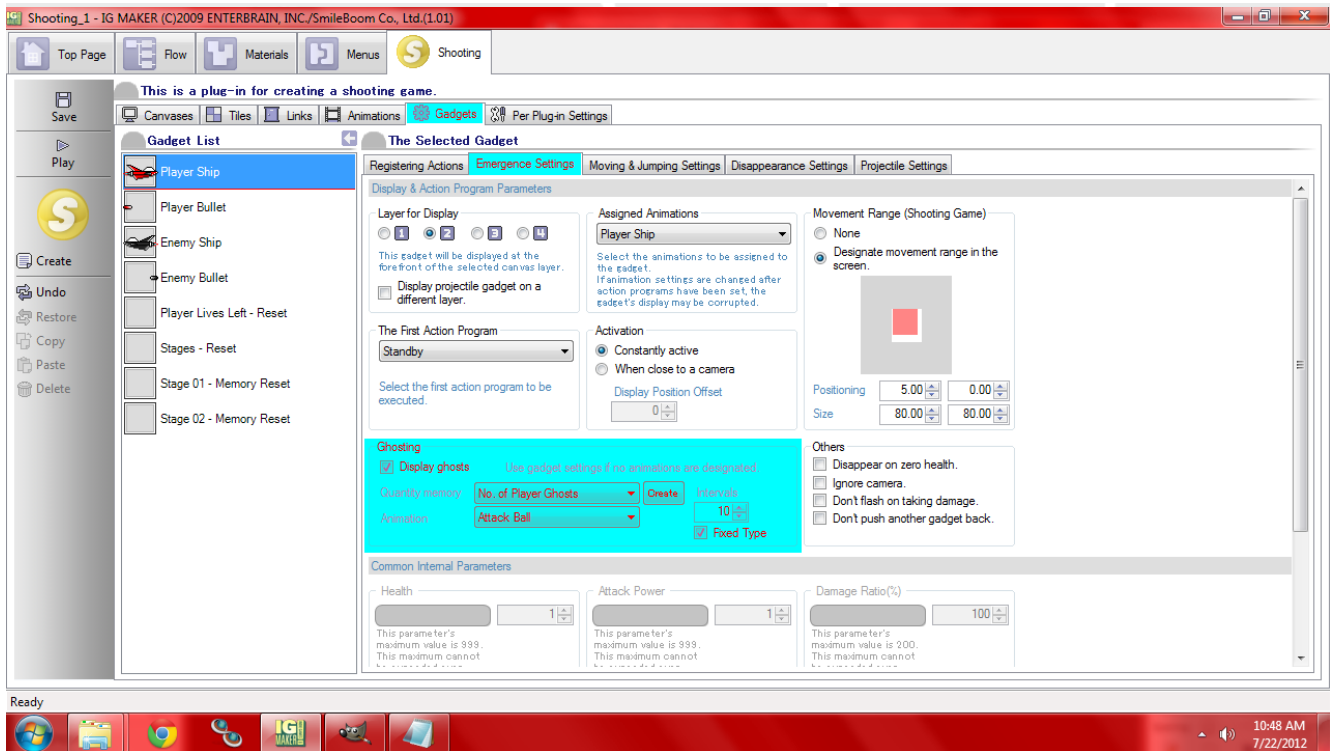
Shooting_1 - IG MAKER (C)2009 ENTERBRAIN, INC./SmileBoom Co., Ltd.(1.01)

Top Page
Flow
Materials
Menus
Shooting

Save
Play
Create
Undo
Restore
Copy
Paste
Delete

This is a plug-in for creating a shooting game.

Canvases
Tiles
Links
Animations
Gadgets
Per Plug-in Settings

Gadget List
Player Ship
Player Bullet
Enemy Ship
Enemy Bullet
Player Lives Left - Reset
Stages - Reset
Stage 01 - Memory Reset
Stage 02 - Memory Reset

The Selected Gadget
Registering Actions
Emergence Settings
Moving & Jumping Settings
Disappearance Settings
Projectile Settings

Display & Action Program Parameters

Layer for Display
1 2 3 4
This gadget will be displayed at the forefront of the selected canvas layer.
Display projectile gadget on a different layer.

Assigned Animations
Player Ship
Select the animations to be assigned to the gadget.
If animation settings are changed after action programs have been set, the gadget's display may be corrupted.

Movement Range (Shooting Game)
None
Designate movement range in the screen.
Positioning 5.00 0.00
Size 80.00 80.00

The First Action Program
Standby
Select the first action program to be executed.

Activation
Constantly active
When close to a camera
Display Position Offset
0

Ghosting
Display ghosts
Use gadget settings if no animations are designated.
Quantity memory
No. of Player Ghosts
Create
Intervals
10
Animation
Attack Ball
Fixed Type

Others
Disappear on zero health.
Ignore camera.
Don't flash on taking damage.
Don't push another gadget back.

Common Internal Parameters
Health
1
This parameter's maximum value is 999. This maximum cannot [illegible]
Attack Power
1
This parameter's maximum value is 999. This maximum cannot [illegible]
Damage Ratio(%)
100
This parameter's maximum value is 200. This maximum cannot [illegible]

Ready

10:48 AM
7/22/2012